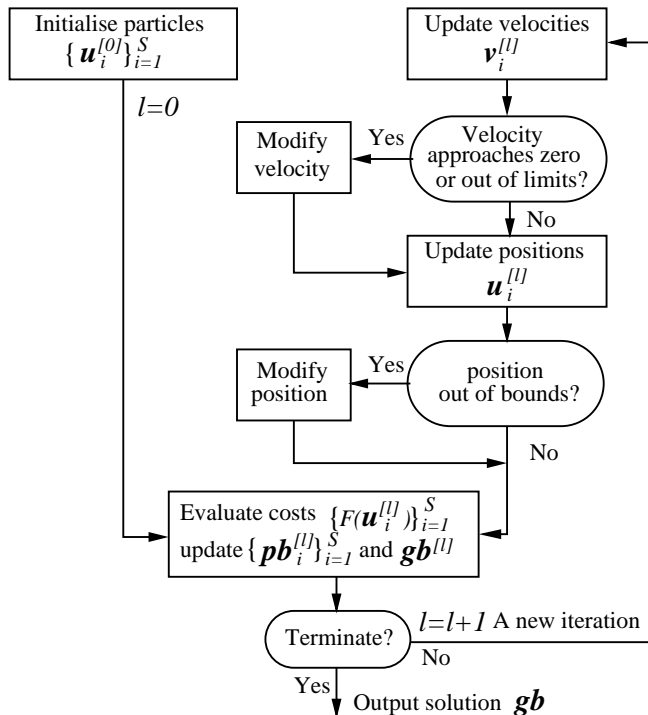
Initialise particles $\{\boldsymbol{u}_i^{[0]}\}_{i=1}^{S}$

$l=0$

Update velocities $\boldsymbol{v}_i^{[l]}$

Velocity approaches zero or out of limits?

Yes

Modify velocity

No

Update positions $\boldsymbol{u}_i^{[l]}$

position out of bounds?

Yes

Modify position

No

Evaluate costs $\{F(\boldsymbol{u}_i^{[l]})\}_{i=1}^{S}$ update $\{\boldsymbol{pb}_i^{[l]}\}_{i=1}^{S}$ and $\boldsymbol{gb}^{[l]}$

Terminate?

$l=l+1$ A new iteration

No

Yes

Output solution $\boldsymbol{gb}$